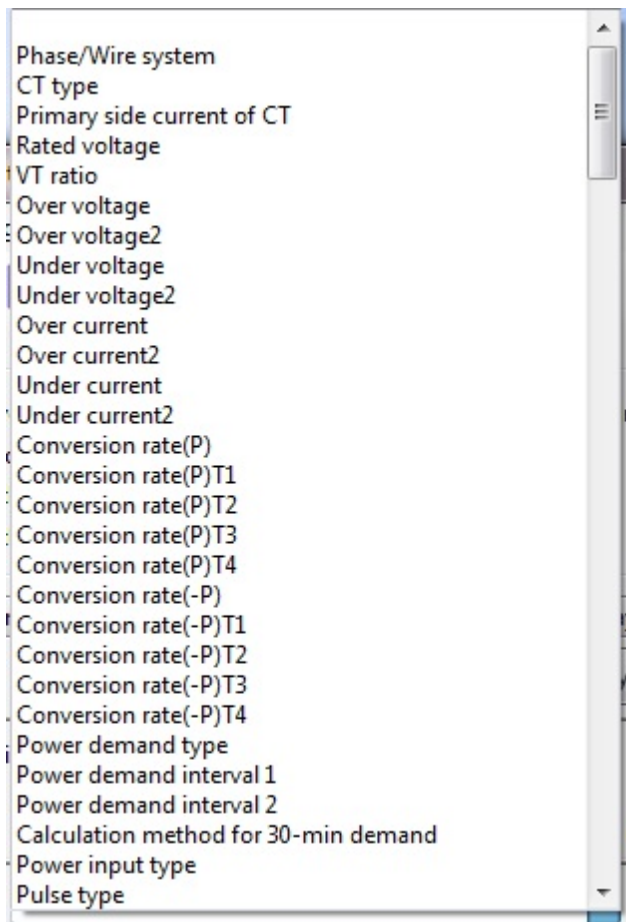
Phase/Wire system
CT type
Primary side current of CT
Rated voltage
VT ratio
Over voltage
Over voltage2
Under voltage
Under voltage2
Over current
Over current2
Under current
Under current2
Conversion rate(P)
Conversion rate(P)T1
Conversion rate(P)T2
Conversion rate(P)T3
Conversion rate(P)T4
Conversion rate(-P)
Conversion rate(-P)T1
Conversion rate(-P)T2
Conversion rate(-P)T3
Conversion rate(-P)T4
Power demand type
Power demand interval 1
Power demand interval 2
Calculation method for 30-min demand
Power input type
Pulse type